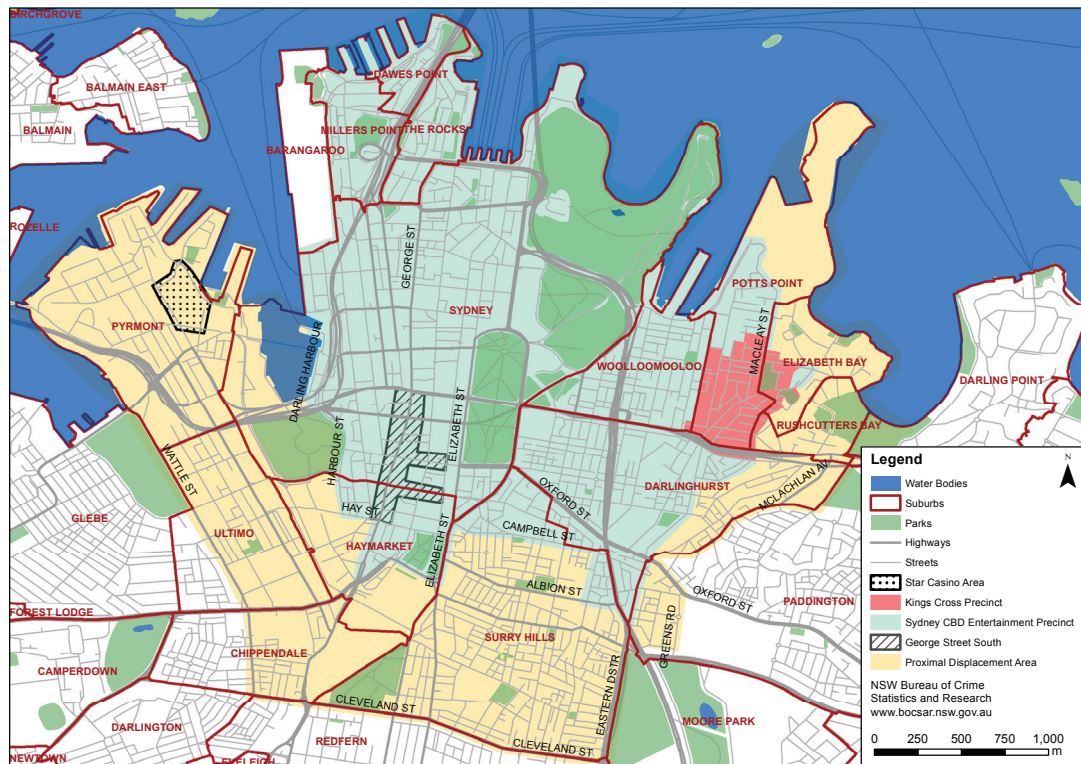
BIRCHGROVE
BALMAIN EAST
BALMAIN
DAWES POINT
MILLERS POINT
THE ROCKS
BARANGAROO
ROZELLE
GEORGE ST
SYDNEY
PYRMONT
POTTS POINT
MACLEAY ST
ELIZABETH BAY
DARLING HARBOUR
WOOLLOOMOOLOO
DARLING POINT
RUSHCUTTERS BAY
HARBOUR ST
ELIZABETH ST
WATTLE ST
OXFORD ST
DARLINGHURST
MCLACHLAN AV
GLEBE
HAY ST
CAMPBELL ST
ULTIMO
HAYMARKET
ELIZABETH ST
ALBION ST
OXFORD ST
GREENS RD
PADDINGTON
FOREST LODGE
SURRY HILLS
CAMPERDOWN
CHIPPENDALE
EASTERN DSTR
CLEVELAND ST
DARLINGTON
MOORE PARK
REDFERN
CLEVELAND ST
NEWTOWN
EVELEIGH

Legend
Water Bodies
Suburbs
Parks
Highways
Streets
Star Casino Area
Kings Cross Precinct
Sydney CBD Entertainment Precinct
George Street South
Proximal Displacement Area
NSW Bureau of Crime Statistics and Research
www.bocsar.nsw.gov.au
0 250 500 750 1,000 m
N